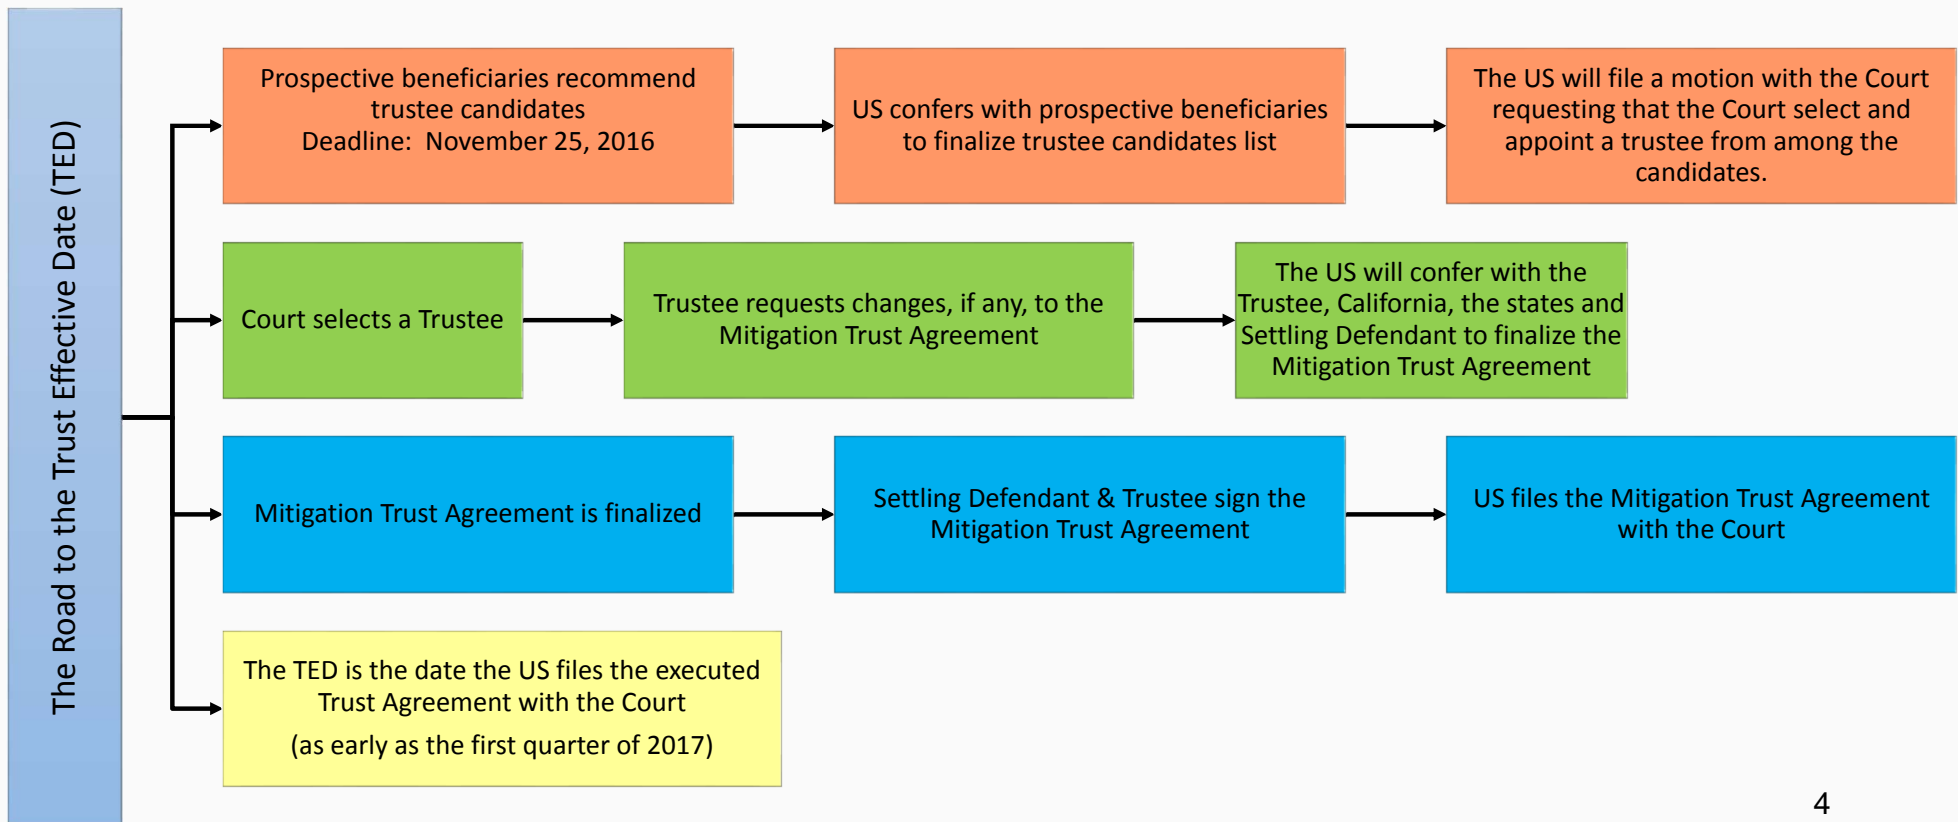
The Road to the Trust Effective Date (TED)

Prospective beneficiaries recommend trustee candidates
Deadline: November 25, 2016

US confers with prospective beneficiaries to finalize trustee candidates list

The US will file a motion with the Court requesting that the Court select and appoint a trustee from among the candidates.

Court selects a Trustee

Trustee requests changes, if any, to the Mitigation Trust Agreement

The US will confer with the Trustee, California, the states and Settling Defendant to finalize the Mitigation Trust Agreement

Mitigation Trust Agreement is finalized

Settling Defendant & Trustee sign the Mitigation Trust Agreement

US files the Mitigation Trust Agreement with the Court

The TED is the date the US files the executed Trust Agreement with the Court
(as early as the first quarter of 2017)

4